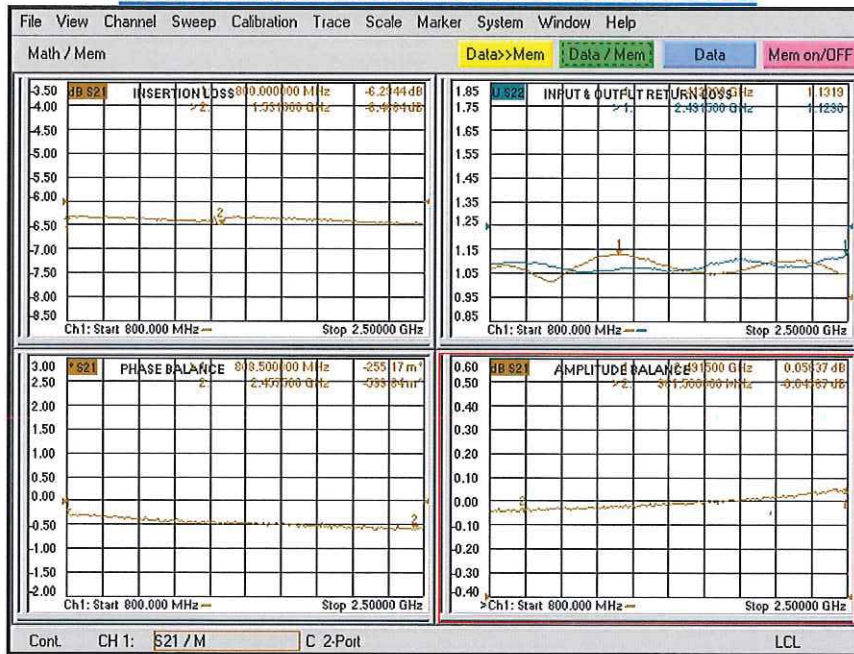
File View Channel Sweep Calibration Trace Scale Marker System Window Help

Math / Mem

Data>>Mem

Data / Mem

Data

Mem on/OFF

-3.50 dB S21 INSERTION LOSS 800.000000 MHz -6.2344 dB
>2: 1.551000 GHz -6.4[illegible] dB

-4.00
-4.50
-5.00
-5.50
-6.00
-6.50
-7.00
-7.50
-8.00
-8.50

Ch1: Start 800.000 MHz — Stop 2.50000 GHz

1.85 U S22 INPUT & OUTPUT RETURN LOSS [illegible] GHz 1.1319
>1: 2.431500 GHz 1.1230

1.75
1.65
1.55
1.45
1.35
1.25
1.15
1.05
0.95
0.85

Ch1: Start 800.000 MHz — Stop 2.50000 GHz

3.00 S21 PHASE BALANCE 808.500000 MHz -255.17 m°
2: 2.457000 GHz -593.84 m°

2.50
2.00
1.50
1.00
0.50
0.00
-0.50
-1.00
-1.50
-2.00

Ch1: Start 800.000 MHz — Stop 2.50000 GHz

0.60 dB S21 AMPLITUDE BALANCE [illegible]91500 GHz 0.05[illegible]37 dB
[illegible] 861.500000 MHz -0.04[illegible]87 dB

0.50
0.40
0.30
0.20
0.10
0.00
-0.10
-0.20
-0.30
-0.40

>Ch1: Start 800.000 MHz — Stop 2.50000 GHz

Cont. CH 1: S21 / M C 2-Port LCL